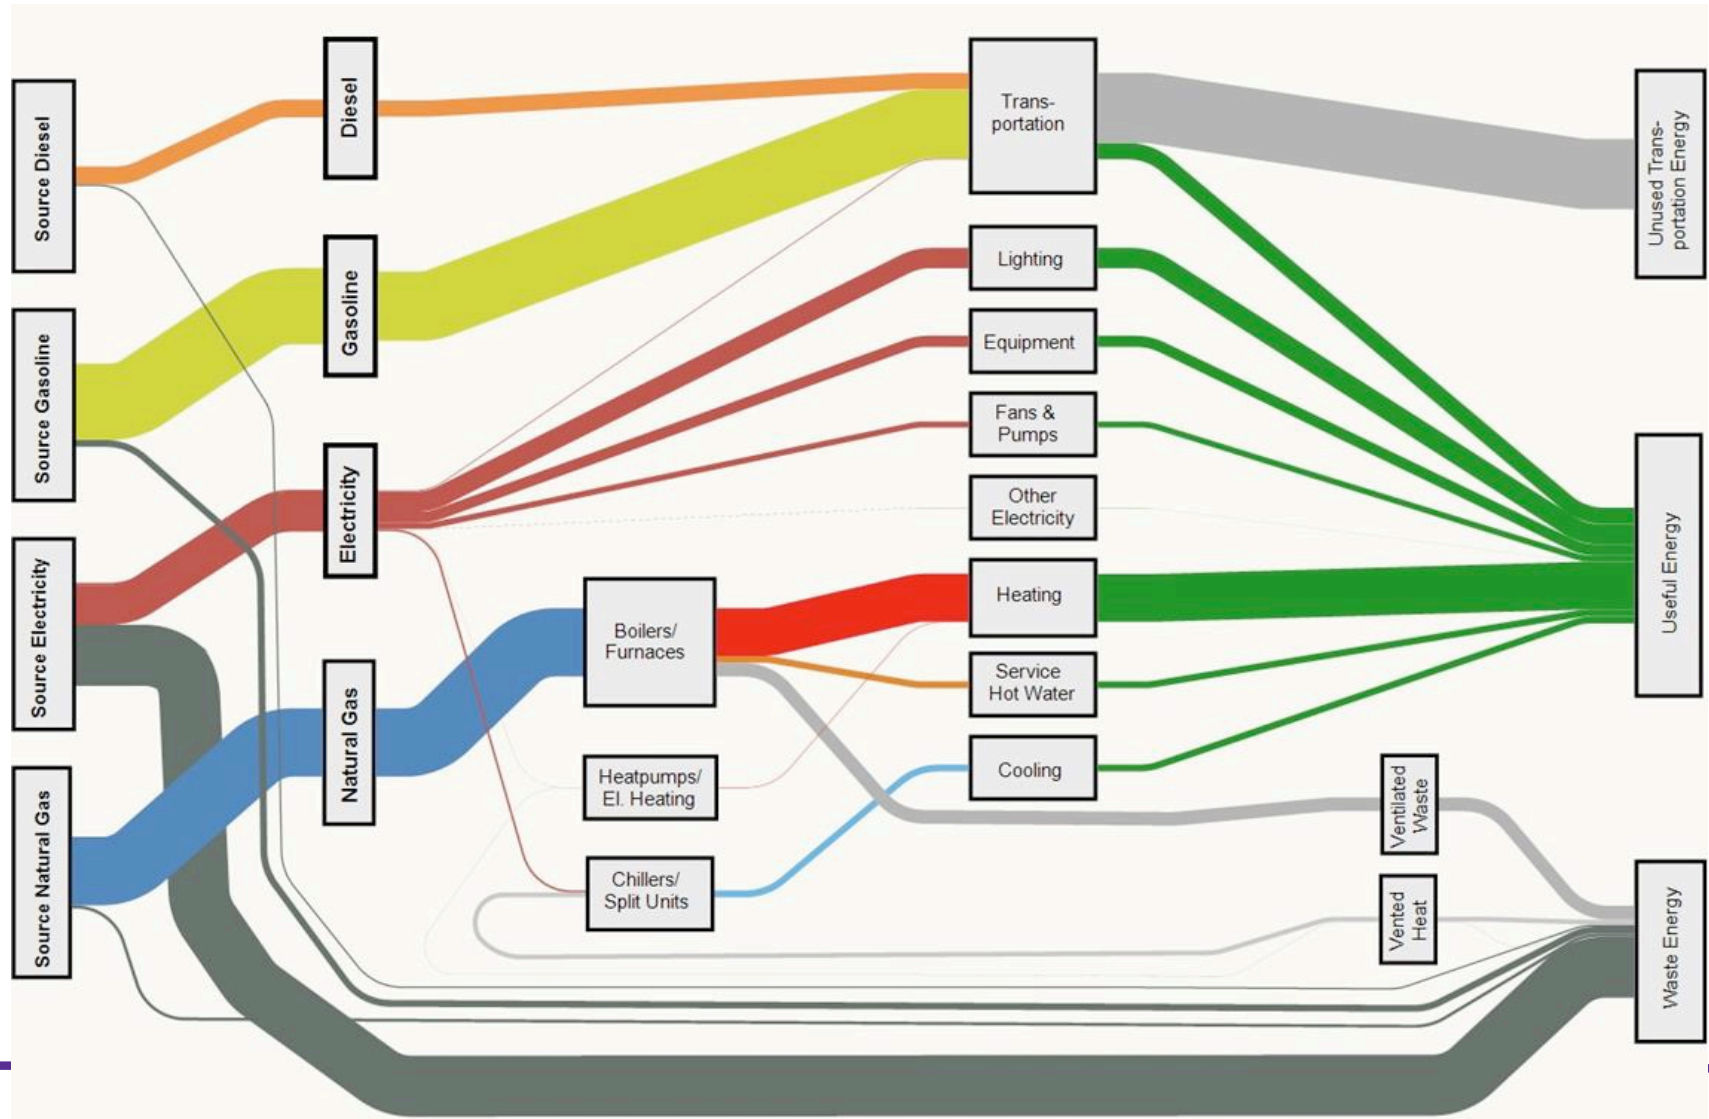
Source Diesel

Source Gasoline

Source Electricity

Source Natural Gas

Diesel

Gasoline

Electricity

Natural Gas

Boilers/ Furnaces

Heatpumps/ El. Heating

Chillers/ Split Units

Trans-portation

Lighting

Equipment

Fans & Pumps

Other Electricity

Heating

Service Hot Water

Cooling

Ventilated Waste

Vented Heat

Unused Trans-portation Energy

Useful Energy

Waste Energy